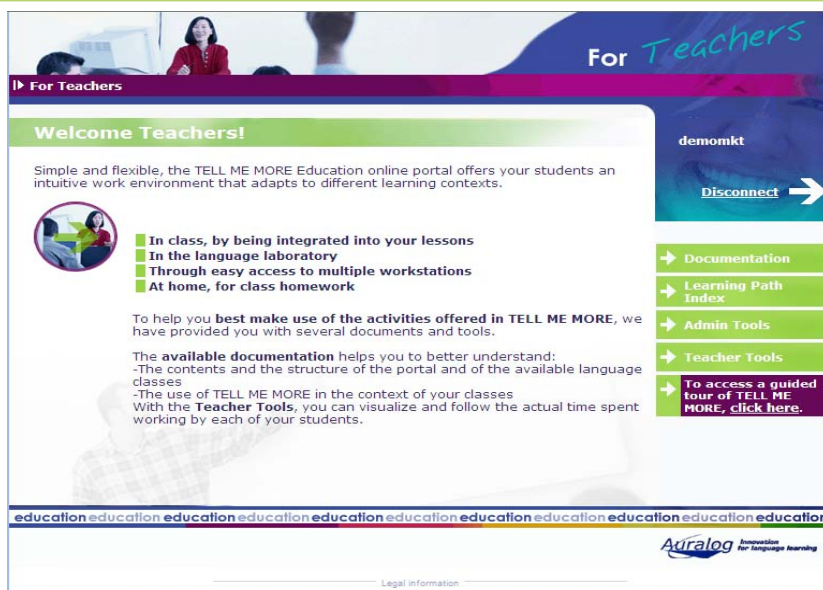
For Teachers

For Teachers

Welcome Teachers!

Simple and flexible, the TELL ME MORE Education online portal offers your students an intuitive work environment that adapts to different learning contexts.

In class, by being integrated into your lessons
In the language laboratory
Through easy access to multiple workstations
At home, for class homework

To help you best make use of the activities offered in TELL ME MORE, we have provided you with several documents and tools.

The available documentation helps you to better understand:
-The contents and the structure of the portal and of the available language classes
-The use of TELL ME MORE in the context of your classes
With the Teacher Tools, you can visualize and follow the actual time spent working by each of your students.

demomkt

Disconnect

Documentation

Learning Path Index

Admin Tools

Teacher Tools

To access a guided tour of TELL ME MORE, click here.

education education education education education education education education education education education

Auralog Innovation for language learning

Legal information